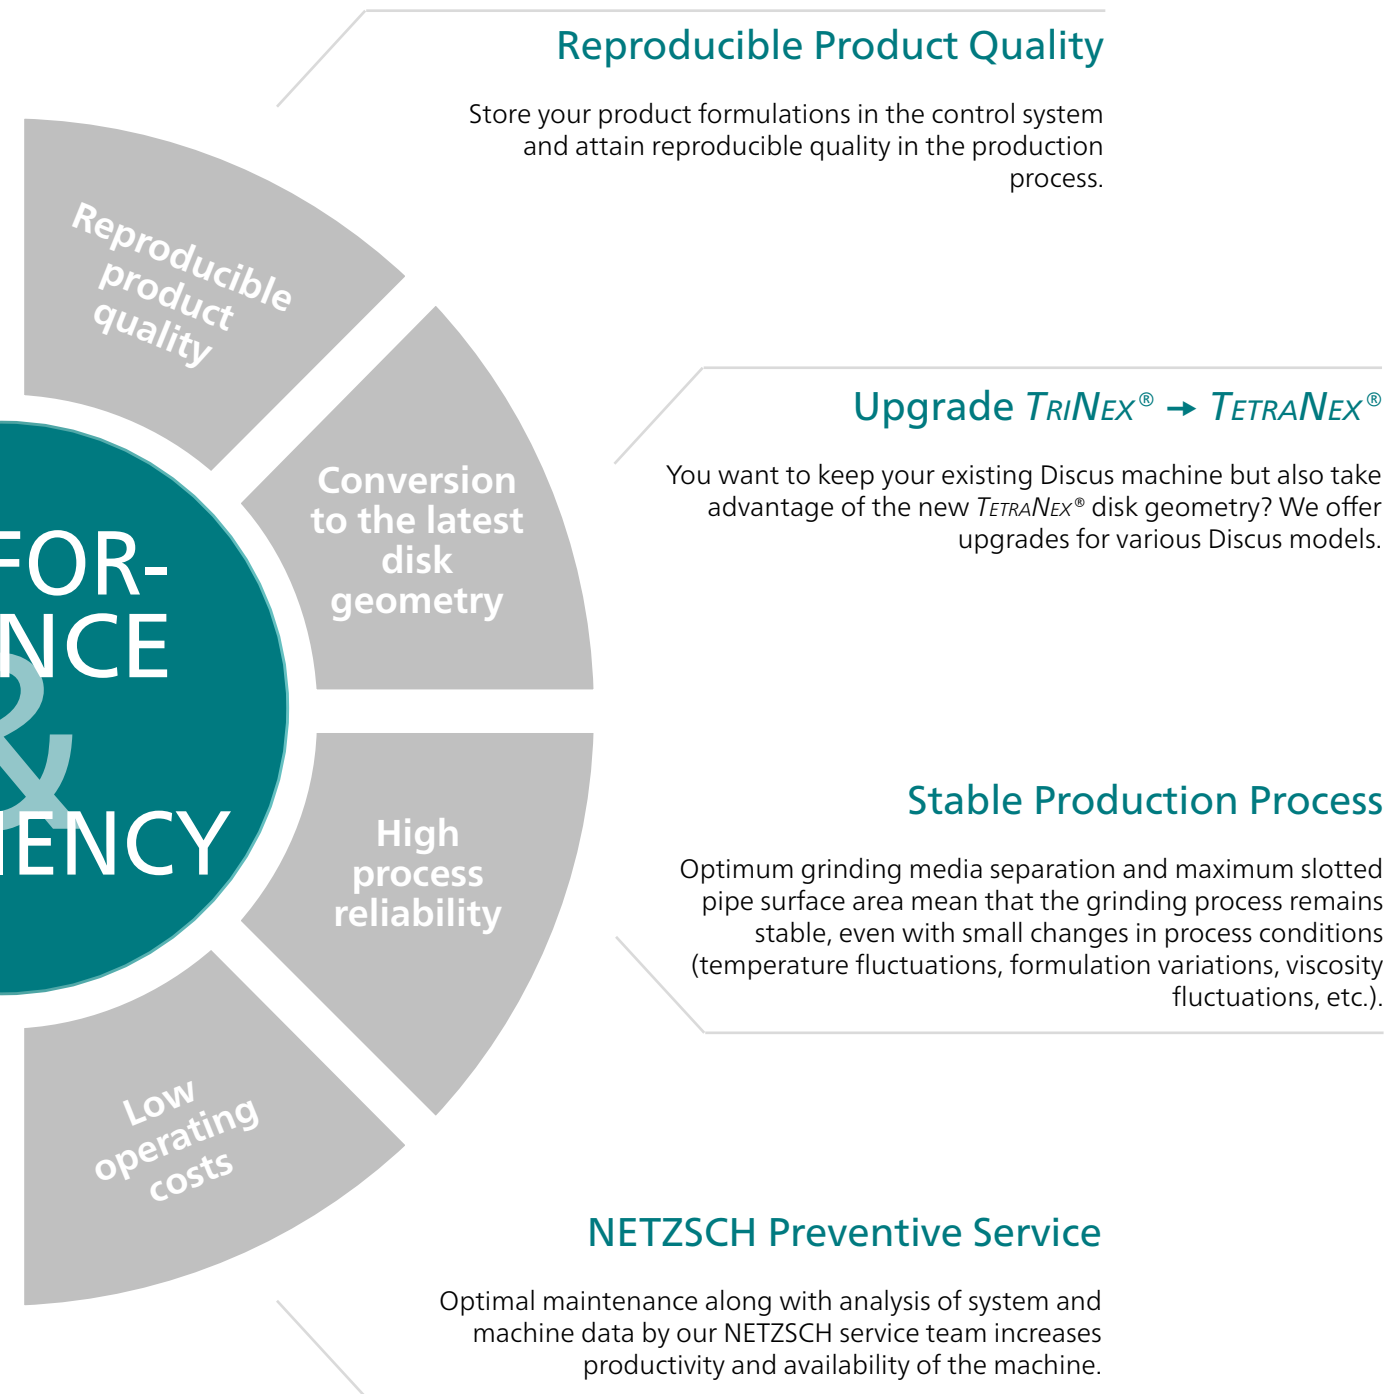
Reproducible Product Quality

Store your product formulations in the control system and attain reproducible quality in the production process.

Reproducible product quality

Conversion to the latest disk geometry

FOR-
NCE
&
IENCY

High process reliability

Low operating costs

Upgrade TRINEX® → TETRANEX®

You want to keep your existing Discus machine but also take advantage of the new TETRANEX® disk geometry? We offer upgrades for various Discus models.

Stable Production Process

Optimum grinding media separation and maximum slotted pipe surface area mean that the grinding process remains stable, even with small changes in process conditions (temperature fluctuations, formulation variations, viscosity fluctuations, etc.).

NETZSCH Preventive Service

Optimal maintenance along with analysis of system and machine data by our NETZSCH service team increases productivity and availability of the machine.